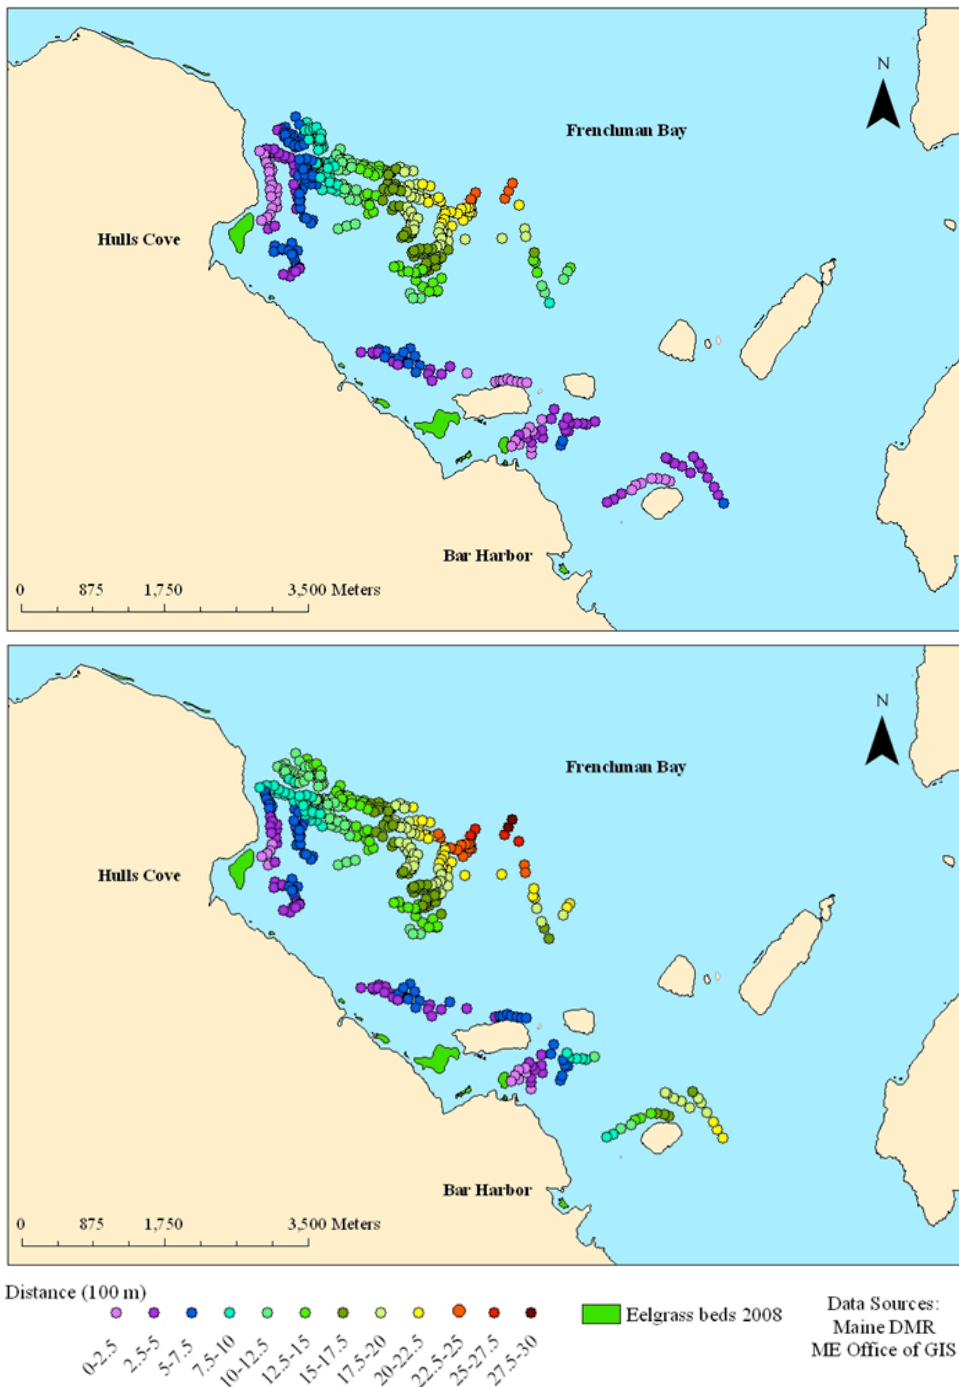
N

Frenchman Bay

Hulls Cove

Bar Harbor

0 875 1,750 3,500 Meters

N

Frenchman Bay

Hulls Cove

Bar Harbor

0 875 1,750 3,500 Meters

Distance (100 m)

0-2.5
2.5-5
5-7.5
7.5-10
10-12.5
12.5-15
15-17.5
17.5-20
20-22.5
22.5-25
25-27.5
27.5-30

Eelgrass beds 2008

Data Sources:
Maine DMR
ME Office of GIS